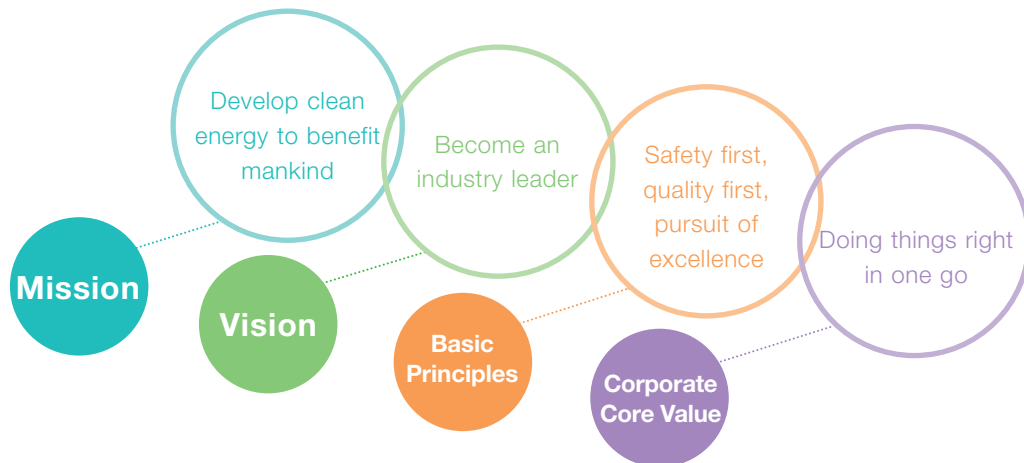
Develop clean energy to benefit mankind

Mission

Become an industry leader

Vision

Safety first, quality first, pursuit of excellence

Basic Principles

Doing things right in one go

Corporate Core Value